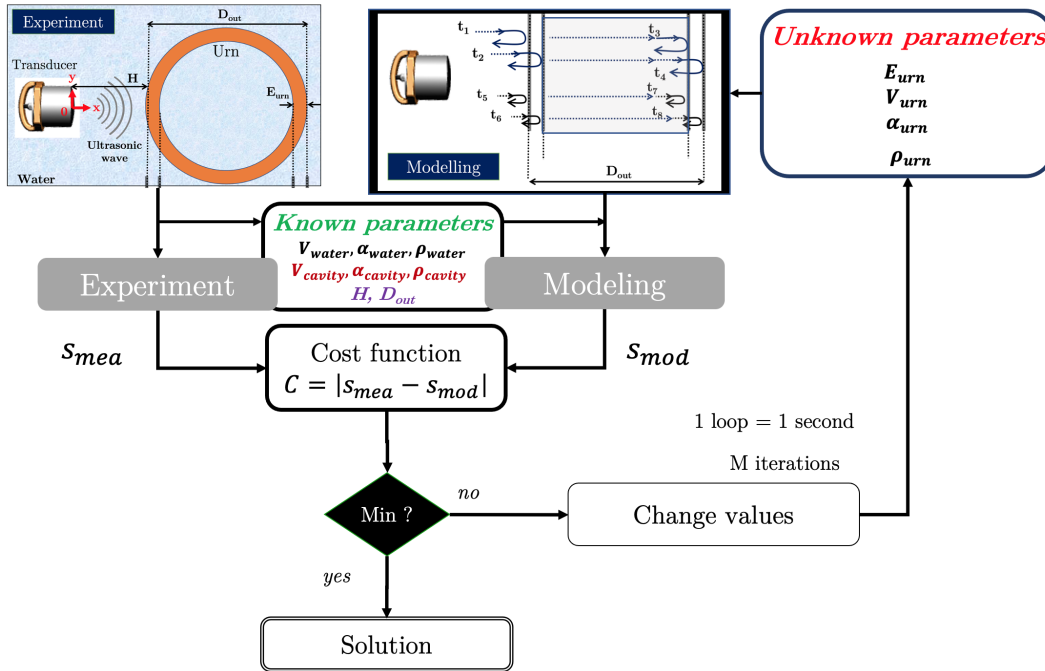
Experiment

$D_{out}$

Urn

Transducer

y

0

x

H

$E_{urn}$

Ultrasonic wave

Water

$t_1$

$t_2$

$t_3$

$t_4$

$t_5$

$t_6$

$t_7$

$t_8$

Modelling

$D_{out}$

Unknown parameters

$E_{urn}$

$V_{urn}$

$\alpha_{urn}$

$\rho_{urn}$

Known parameters

$V_{water}, \alpha_{water}, \rho_{water}$

$V_{cavity}, \alpha_{cavity}, \rho_{cavity}$

$H$, $D_{out}$

Experiment

Modeling

$s_{mea}$

Cost function

$C = |s_{mea} - s_{mod}|$

$s_{mod}$

1 loop = 1 second

M iterations

Min ?

no

Change values

yes

Solution